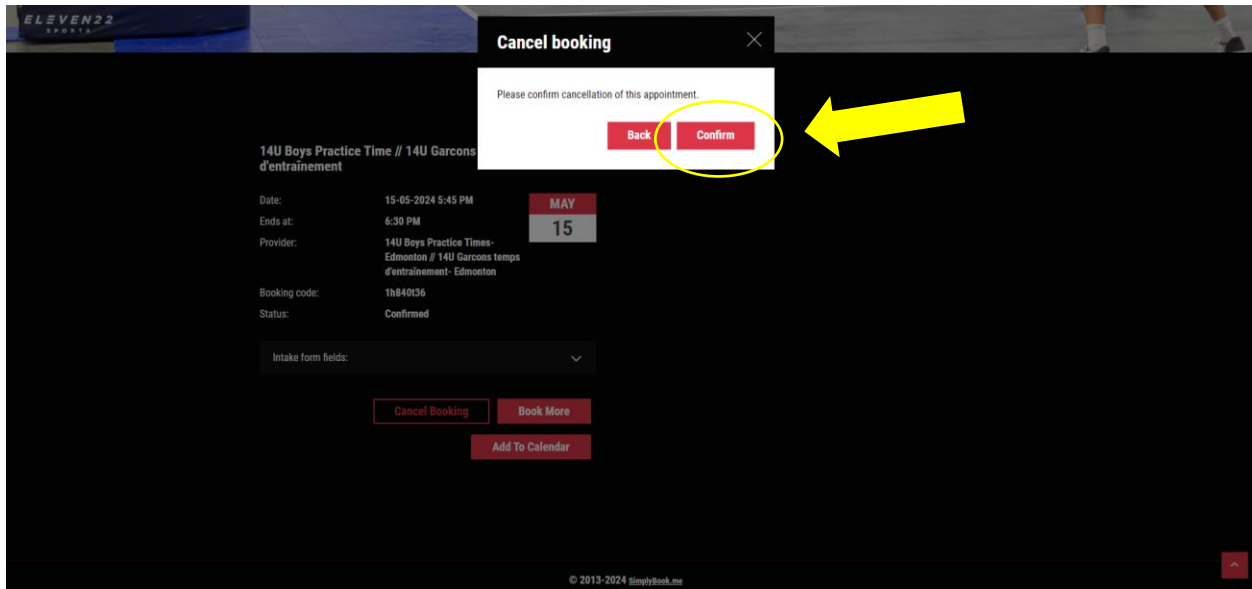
ELEVEN22
SPORTS

Cancel booking

Please confirm cancellation of this appointment.

Back Confirm

14U Boys Practice Time // 14U Garcons d'entrainement

| | |
|---|---|
| Date: | 15-05-2024 5:45 PM |
| Ends at: | 6:30 PM |
| Provider: | 14U Boys Practice Times- Edmonton // 14U Garcons temps d'entrainement- Edmonton |
| Booking code: | 1h840t36 |
| Status: | Confirmed |

MAY
15

Intake form fields:

Cancel Booking
Book More
Add To Calendar

© 2013-2024 SimplyBook.me